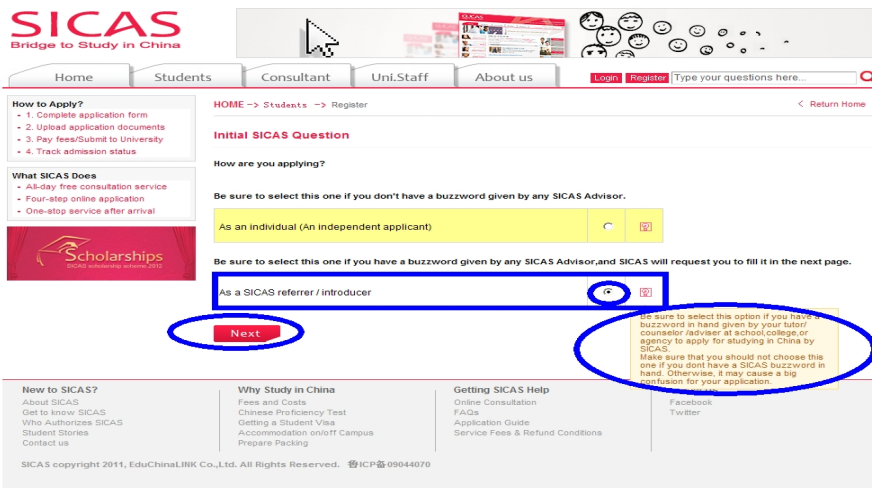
SICAS
Bridge to Study in China

Home | Students | Consultant | Uni.Staff | About us

Login | Register | Type your questions here...

How to Apply?
- 1. Complete application form
- 2. Upload application documents
- 3. Pay fees/Submit to University
- 4. Track admission status

What SICAS Does
- All-day free consultation service
- Four-step online application
- One-stop service after arrival

Scholarships
SICAS scholarship scheme 2012

HOME -> Students -> Register

< Return Home

Initial SICAS Question

How are you applying?

Be sure to select this one if you don't have a buzzword given by any SICAS Advisor.

As an individual (An independent applicant)

Be sure to select this one if you have a buzzword given by any SICAS Advisor,and SICAS will request you to fill it in the next page.

As a SICAS referrer / introducer

Next

Be sure to select this option if you have a buzzword in hand given by your tutor/ counselor /adviser at school,college,or agency to apply for studying in China by SICAS.
Make sure that you should not choose this one if you dont have a SICAS buzzword in hand. Otherwise, it may cause a big confusion for your application.

New to SICAS?
About SICAS
Get to know SICAS
Who Authorizes SICAS
Student Stories
Contact us

Why Study in China
Fees and Costs
Chinese Proficiency Test
Getting a Student Visa
Accommodation on/off Campus
Prepare Packing

Getting SICAS Help
Online Consultation
FAQs
Application Guide
Service Fees & Refund Conditions

Facebook
Twitter

SICAS copyright 2011, EduChinaLINK Co.,Ltd. All Rights Reserved. 鲁ICP备09044070